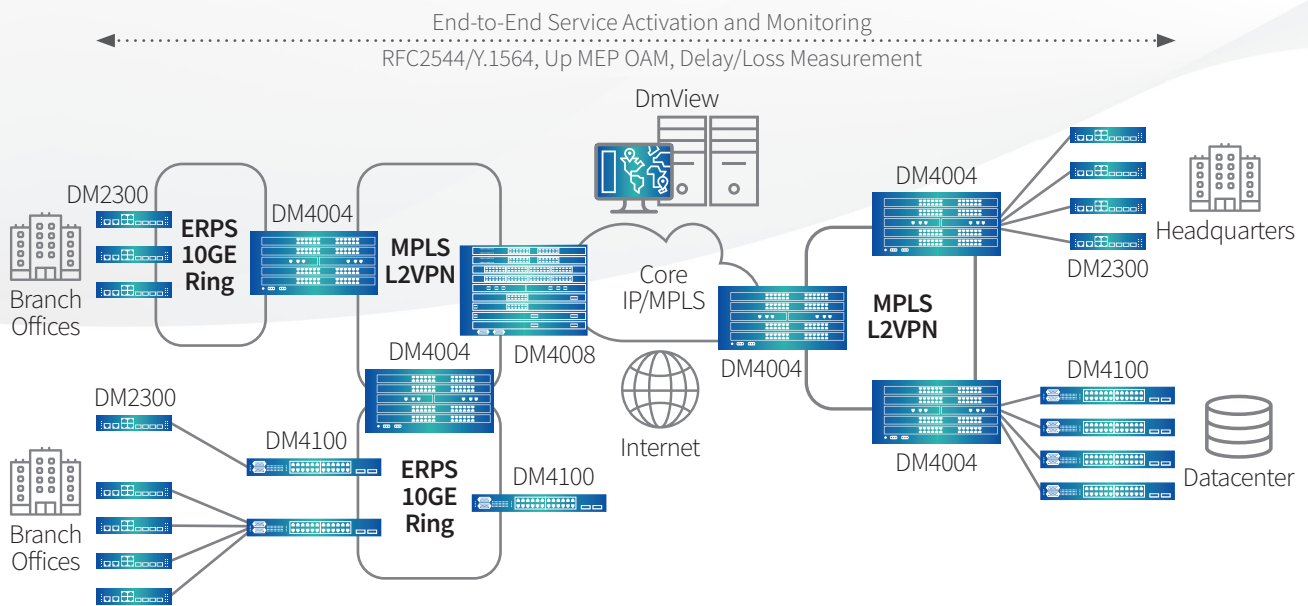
End-to-End Service Activation and Monitoring

RFC2544/Y.1564, Up MEP OAM, Delay/Loss Measurement

DmView

DM2300

ERPS 10GE Ring

DM4004

MPLS L2VPN

Branch Offices

Core IP/MPLS

DM4004

MPLS L2VPN

Headquarters

DM2300

DM4004

DM4008

DM4004

DM4100

DM2300

DM4100

Internet

DM4004

Datacenter

ERPS 10GE Ring

DM4100

Branch Offices